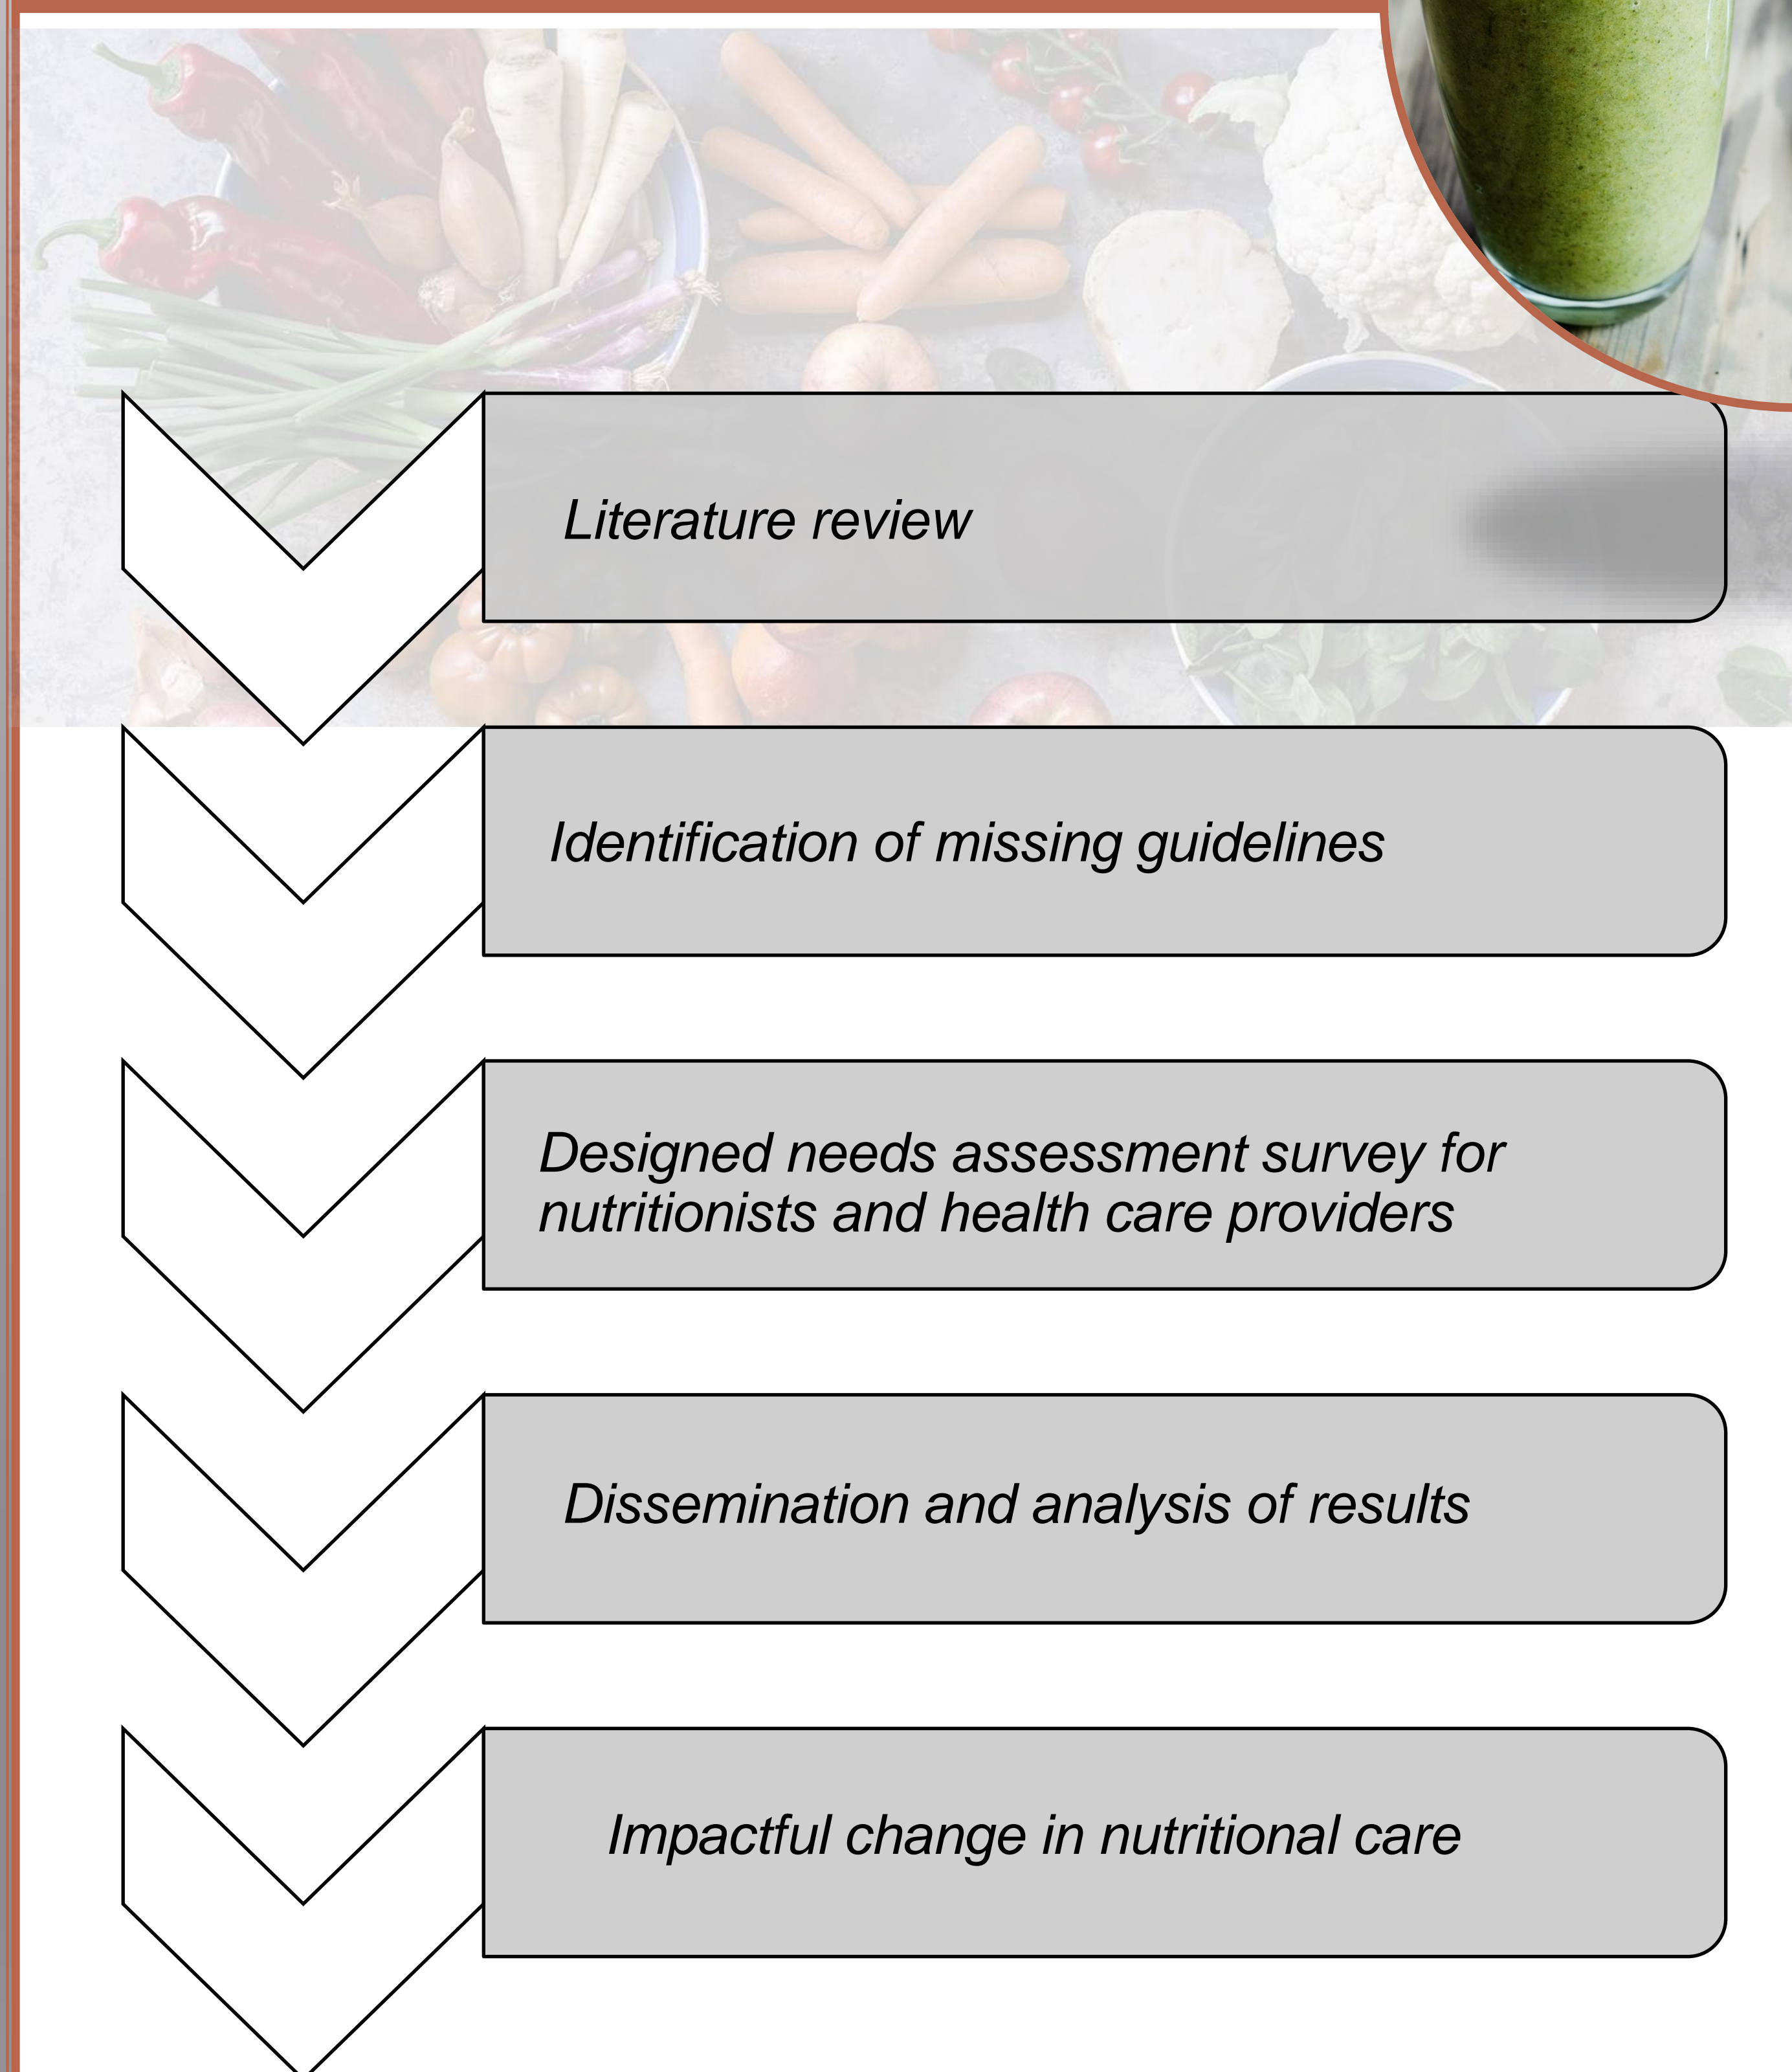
Literature review

Identification of missing guidelines

Designed needs assessment survey for nutritionists and health care providers

Dissemination and analysis of results

Impactful change in nutritional care